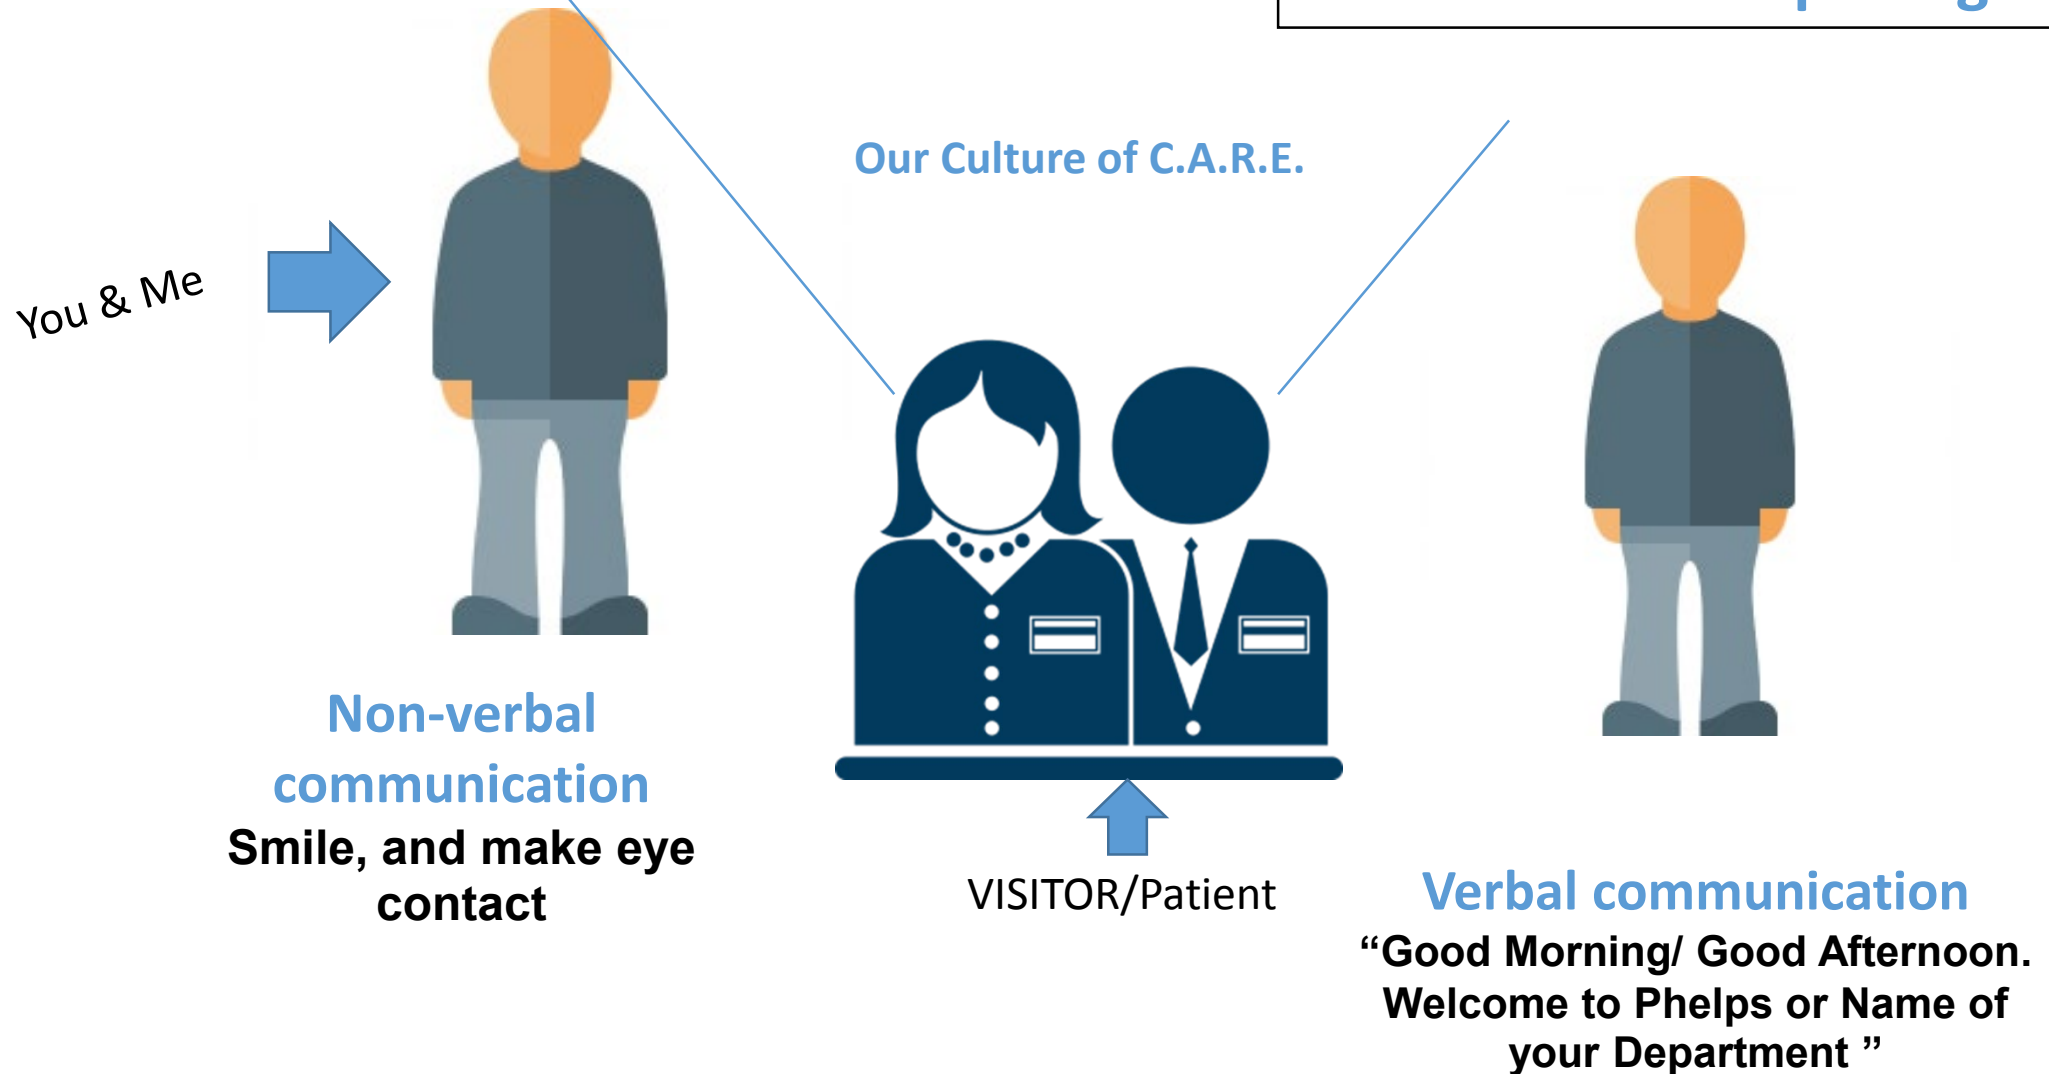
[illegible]

Our Culture of C.A.R.E.

You & Me

Non-verbal communication

Smile, and make eye contact

VISITOR/Patient

Verbal communication

“Good Morning/ Good Afternoon. Welcome to Phelps or Name of your Department ”